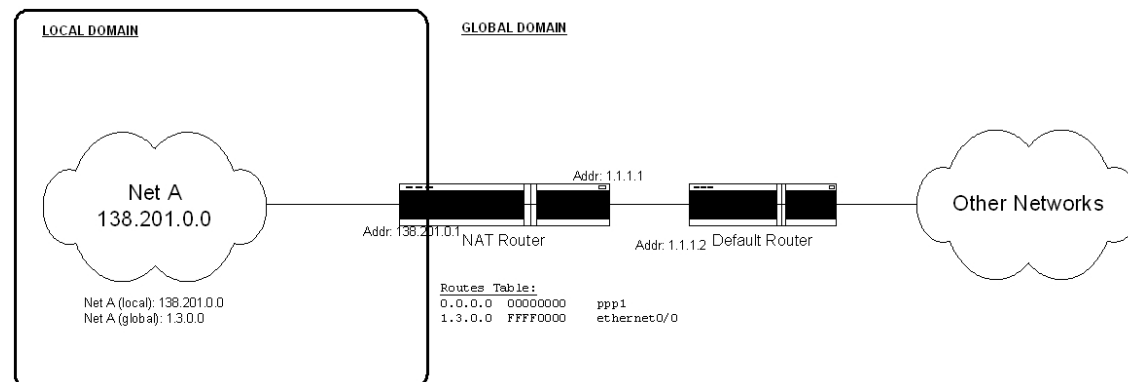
LOCAL DOMAIN

GLOBAL DOMAIN

Net A
138.201.0.0

Addr: 138.201.0.1

NAT Router

Addr: 1.1.1.1

Addr: 1.1.1.2

Default Router

Other Networks

Net A (local): 138.201.0.0
Net A (global): 1.3.0.0

Routes Table:

| | | |
|---|---|---|
| 0.0.0.0 | 00000000 | ppp1 |
| 1.3.0.0 | FFFF0000 | ethernet0/0 |